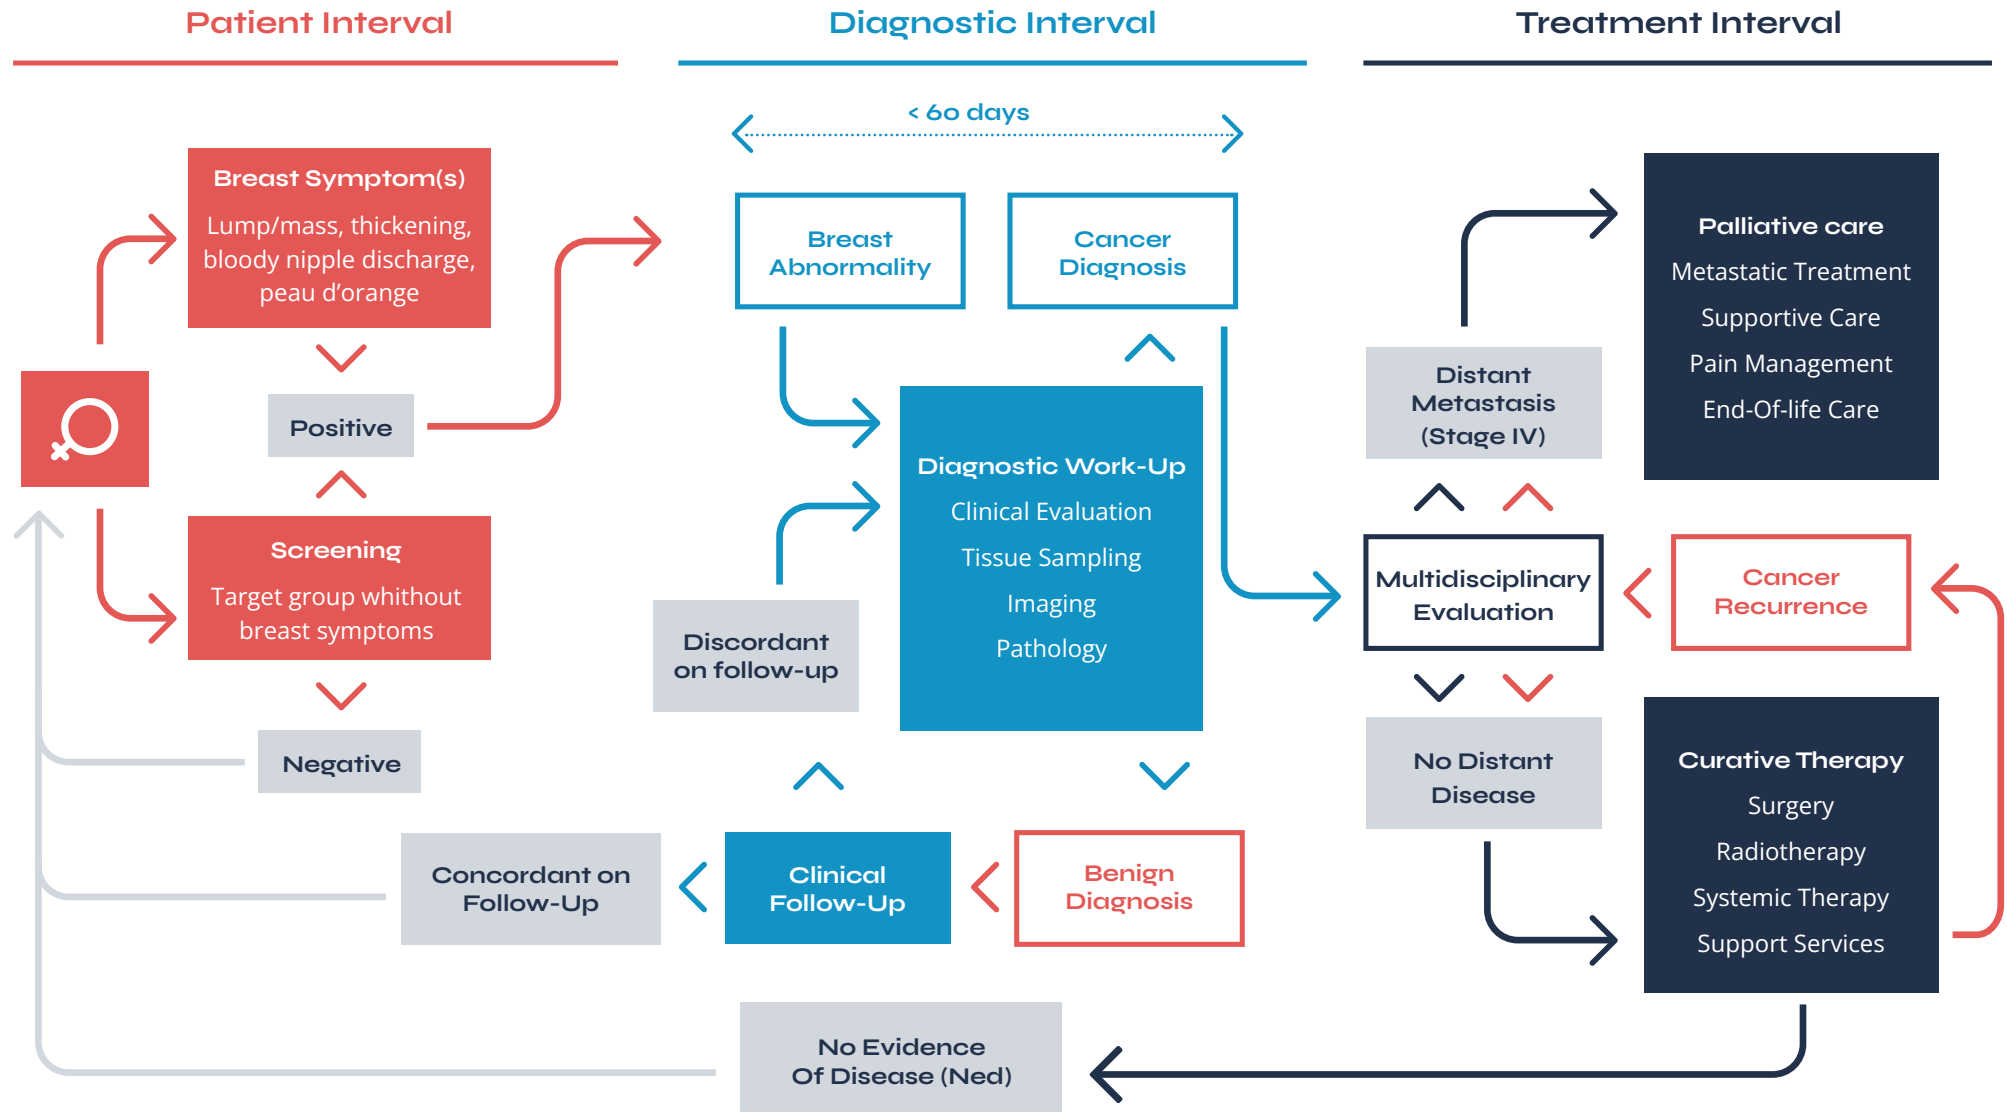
Patient Interval

Diagnostic Interval

Treatment Interval

< 60 days

Breast Symptom(s)
Lump/mass, thickening, bloody nipple discharge, peau d'orange

Positive

Screening
Target group whithout breast symptoms

Negative

Breast Abnormality

Cancer Diagnosis

Diagnostic Work-Up
Clinical Evaluation
Tissue Sampling
Imaging
Pathology

Discordant on follow-up

Concordant on Follow-Up

Clinical Follow-Up

Benign Diagnosis

No Evidence Of Disease (Ned)

Distant Metastasis (Stage IV)

Palliative care
Metastatic Treatment
Supportive Care
Pain Management
End-Of-life Care

Multidisciplinary Evaluation

Cancer Recurrence

No Distant Disease

Curative Therapy
Surgery
Radiotherapy
Systemic Therapy
Support Services